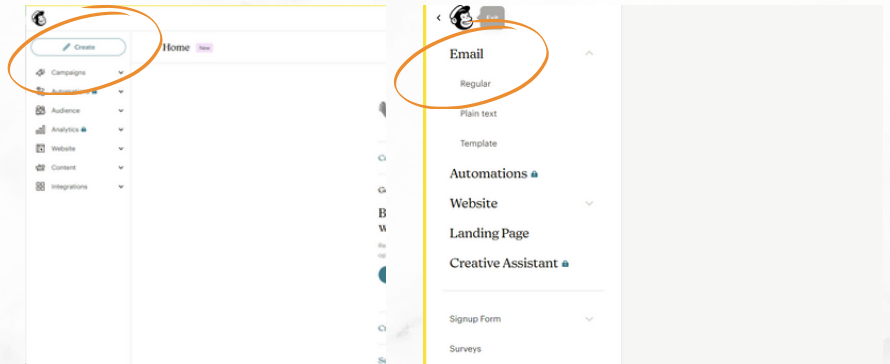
Create

Home New

Campaigns

Automations

Audience

Analytics

Website

Content

Integrations

Exit

Email

Regular

Plain text

Template

Automations

Website

Landing Page

Creative Assistant

Signup Form

Surveys